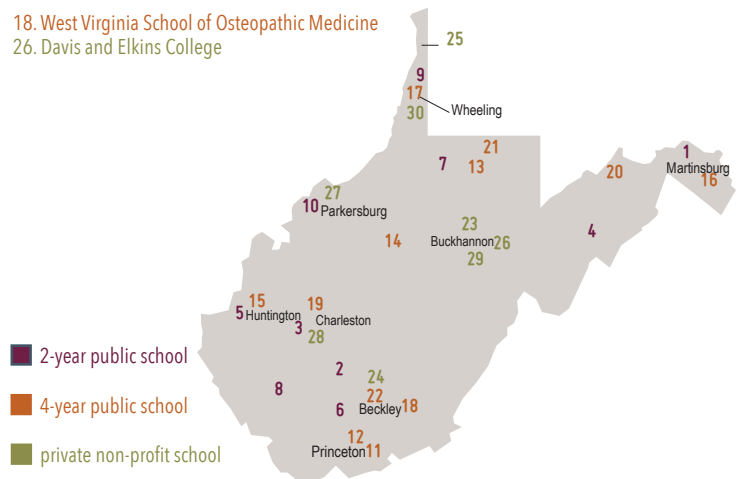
18. West Virginia School of Osteopathic Medicine
26. Davis and Elkins College

25
9
17
30
Wheeling
21
7
13
1
20
Martinsburg
16
27
10
Parkersburg
23
14
Buckhannon
26
4
29
15
19
5
Huntington
Charleston
3
28
2
24
8
22
6
Beckley
18
12
Princeton
11

2-year public school
4-year public school
private non-profit school